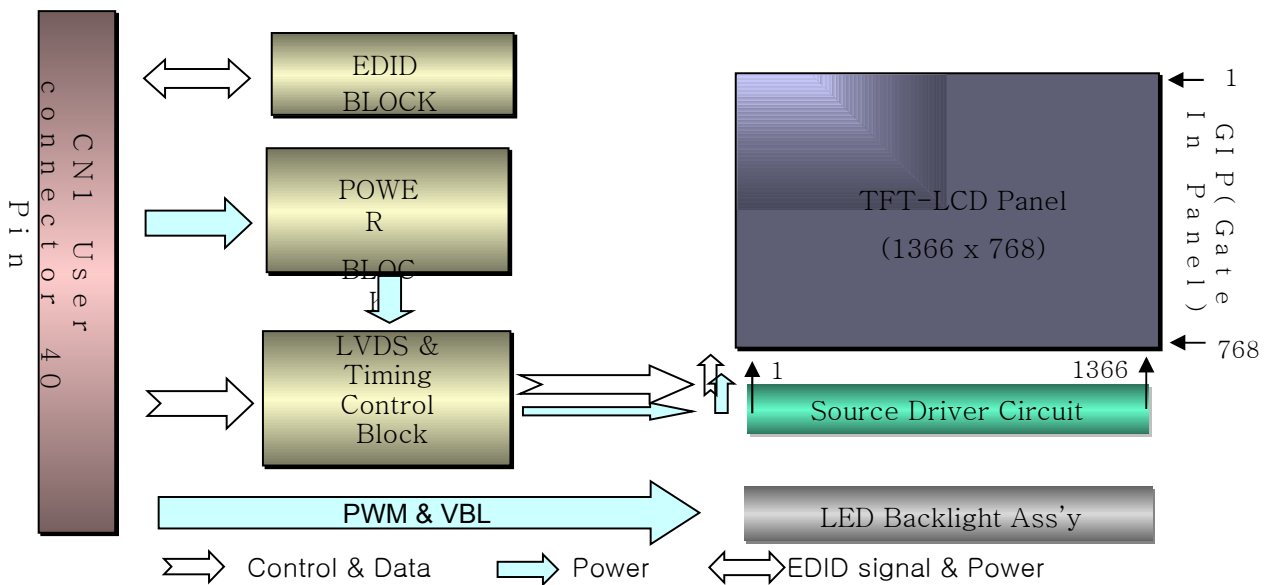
CN1 User connector 40 Pin

EDID BLOCK

POWE R BLOC K

LVDS & Timing Control Block

TFT-LCD Panel (1366 x 768)

1

GIP(Gate In Panel)

768

1

1366

Source Driver Circuit

PWM & VBL

LED Backlight Ass'y

Control & Data

Power

EDID signal & Power